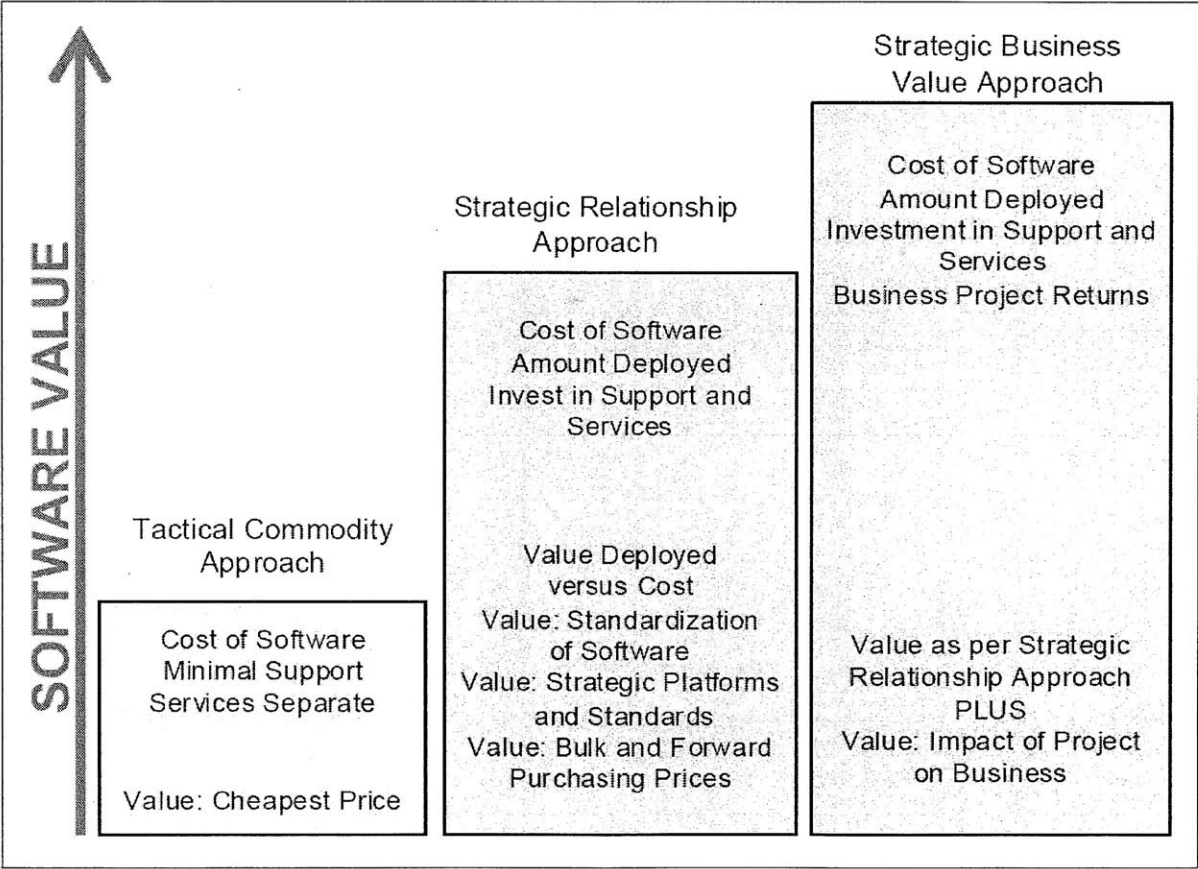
SOFTWARE VALUE

Tactical Commodity Approach

Cost of Software
Minimal Support
Services Separate

Value: Cheapest Price

Strategic Relationship Approach

Cost of Software
Amount Deployed
Invest in Support and Services

Value Deployed versus Cost
Value: Standardization of Software
Value: Strategic Platforms and Standards
Value: Bulk and Forward Purchasing Prices

Strategic Business Value Approach

Cost of Software
Amount Deployed
Investment in Support and Services
Business Project Returns

Value as per Strategic Relationship Approach
PLUS
Value: Impact of Project on Business